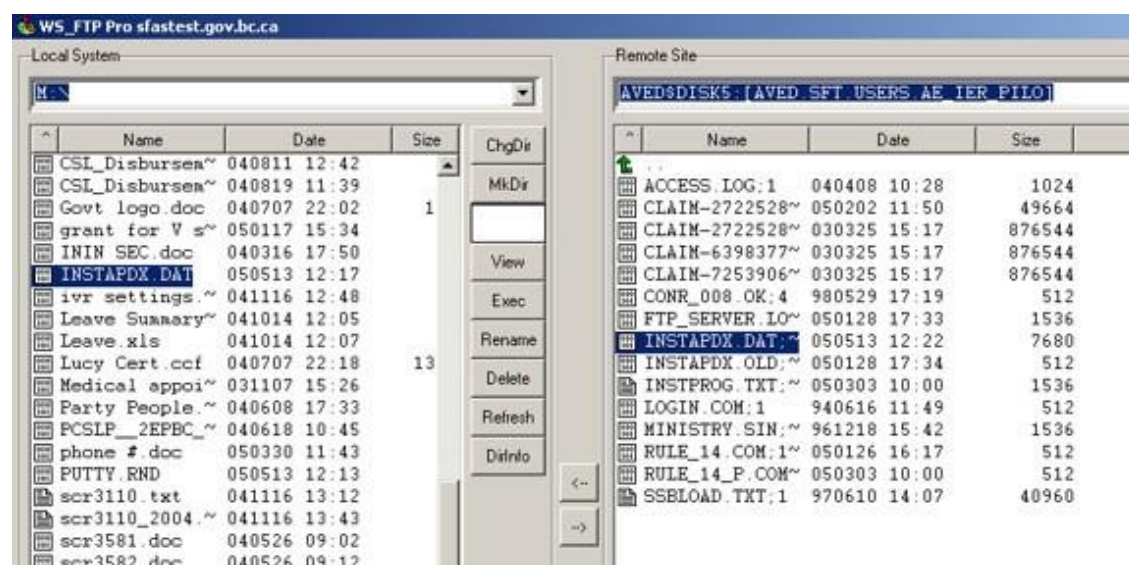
WS_FTP Pro sfastest.gov.bc.ca

Local System

M:\

| Name | Date | Size |
|---|---|---|
| CSL_Disbursem~ | 040811 12:42 | |
| CSL_Disbursem~ | 040819 11:39 | |
| Govt logo.doc | 040707 22:02 | 1 |
| grant for V s~ | 050117 15:34 | |
| ININ SEC.doc | 040316 17:50 | |
| INSTAPDX.DAT | 050513 12:17 | |
| ivr settings.~ | 041116 12:48 | |
| Leave Summary~ | 041014 12:05 | |
| Leave.xls | 041014 12:07 | |
| Lucy Cert.ccf | 040707 22:18 | 13 |
| Medical appoi~ | 031107 15:26 | |
| Party People.~ | 040608 17:33 | |
| PCSLP__2EPBC_~ | 040618 10:45 | |
| phone #.doc | 050330 11:43 | |
| PUTTY.RND | 050513 12:13 | |
| scr3110.txt | 041116 13:12 | |
| scr3110_2004.~ | 041116 13:43 | |
| scr3581.doc | 040526 09:02 | |
| scr3582.doc | 040526 09:12 | |

ChgDir
MkDir
View
Exec
Rename
Delete
Refresh
DirInfo

<--
-->

Remote Site

AVED$DISK5:[AVED.SFT.USERS.AE_IER_PILO]

| Name | Date | Size |
|---|---|---|
| .. | | |
| ACCESS.LOG;1 | 040408 10:28 | 1024 |
| CLAIM-2722528~ | 050202 11:50 | 49664 |
| CLAIM-2722528~ | 030325 15:17 | 876544 |
| CLAIM-6398377~ | 030325 15:17 | 876544 |
| CLAIM-7253906~ | 030325 15:17 | 876544 |
| CONR_008.OK;4 | 980529 17:19 | 512 |
| FTP_SERVER.LO~ | 050128 17:33 | 1536 |
| INSTAPDX.DAT;~ | 050513 12:22 | 7680 |
| INSTAPDX.OLD;~ | 050128 17:34 | 512 |
| INSTPROG.TXT;~ | 050303 10:00 | 1536 |
| LOGIN.COM;1 | 940616 11:49 | 512 |
| MINISTRY.SIN;~ | 961218 15:42 | 1536 |
| RULE_14.COM;1~ | 050126 16:17 | 512 |
| RULE_14_P.COM~ | 050303 10:00 | 512 |
| SSBLOAD.TXT;1 | 970610 14:07 | 40960 |